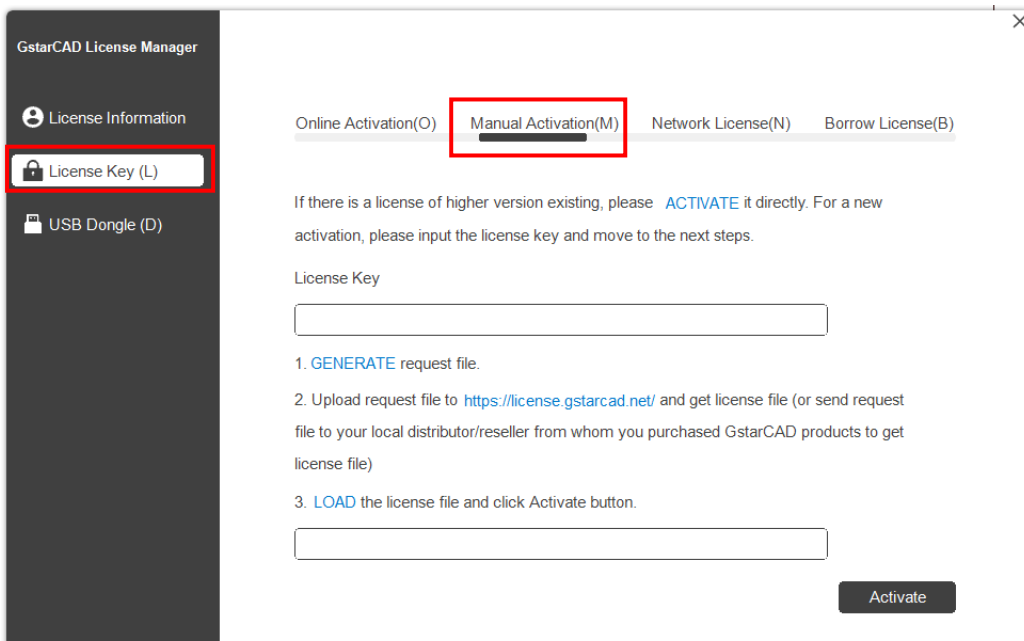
GstarCAD License Manager

License Information

License Key (L)

USB Dongle (D)

Online Activation(O) Manual Activation(M) Network License(N) Borrow License(B)

If there is a license of higher version existing, please ACTIVATE it directly. For a new activation, please input the license key and move to the next steps.

License Key

1. GENERATE request file.

2. Upload request file to https://license.gstarcad.net/ and get license file (or send request file to your local distributor/reseller from whom you purchased GstarCAD products to get license file)

3. LOAD the license file and click Activate button.

Activate